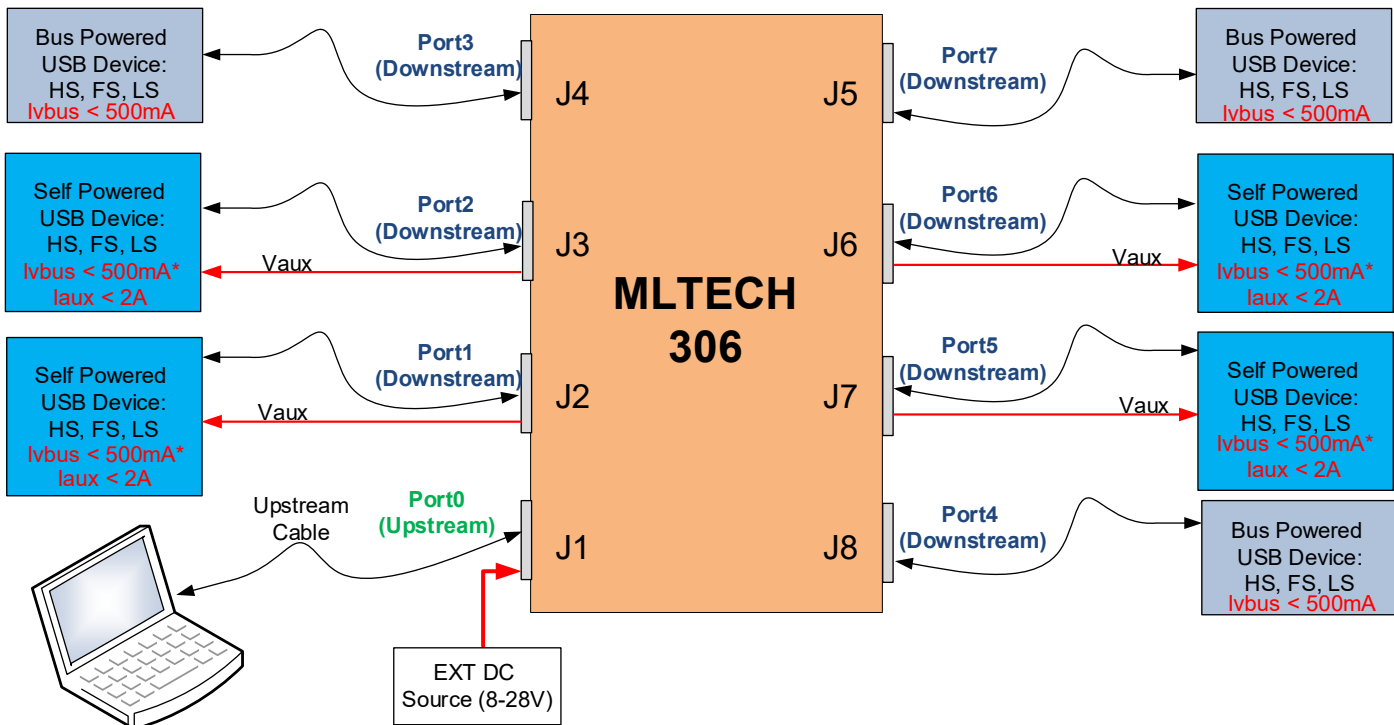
Bus Powered USB Device: HS, FS, LS
Ivbus < 500mA

Port3 (Downstream)

J4

Self Powered USB Device: HS, FS, LS
Ivbus < 500mA*
Iaux < 2A

Port2 (Downstream)

Vaux

J3

Self Powered USB Device: HS, FS, LS
Ivbus < 500mA*
Iaux < 2A

Port1 (Downstream)

Vaux

J2

Upstream Cable

Port0 (Upstream)

J1

MLTECH 306

EXT DC Source (8-28V)

Port7 (Downstream)

J5

Bus Powered USB Device: HS, FS, LS
Ivbus < 500mA

Port6 (Downstream)

J6

Vaux

Self Powered USB Device: HS, FS, LS
Ivbus < 500mA*
Iaux < 2A

Port5 (Downstream)

J7

Vaux

Self Powered USB Device: HS, FS, LS
Ivbus < 500mA*
Iaux < 2A

Port4 (Downstream)

J8

Bus Powered USB Device: HS, FS, LS
Ivbus < 500mA